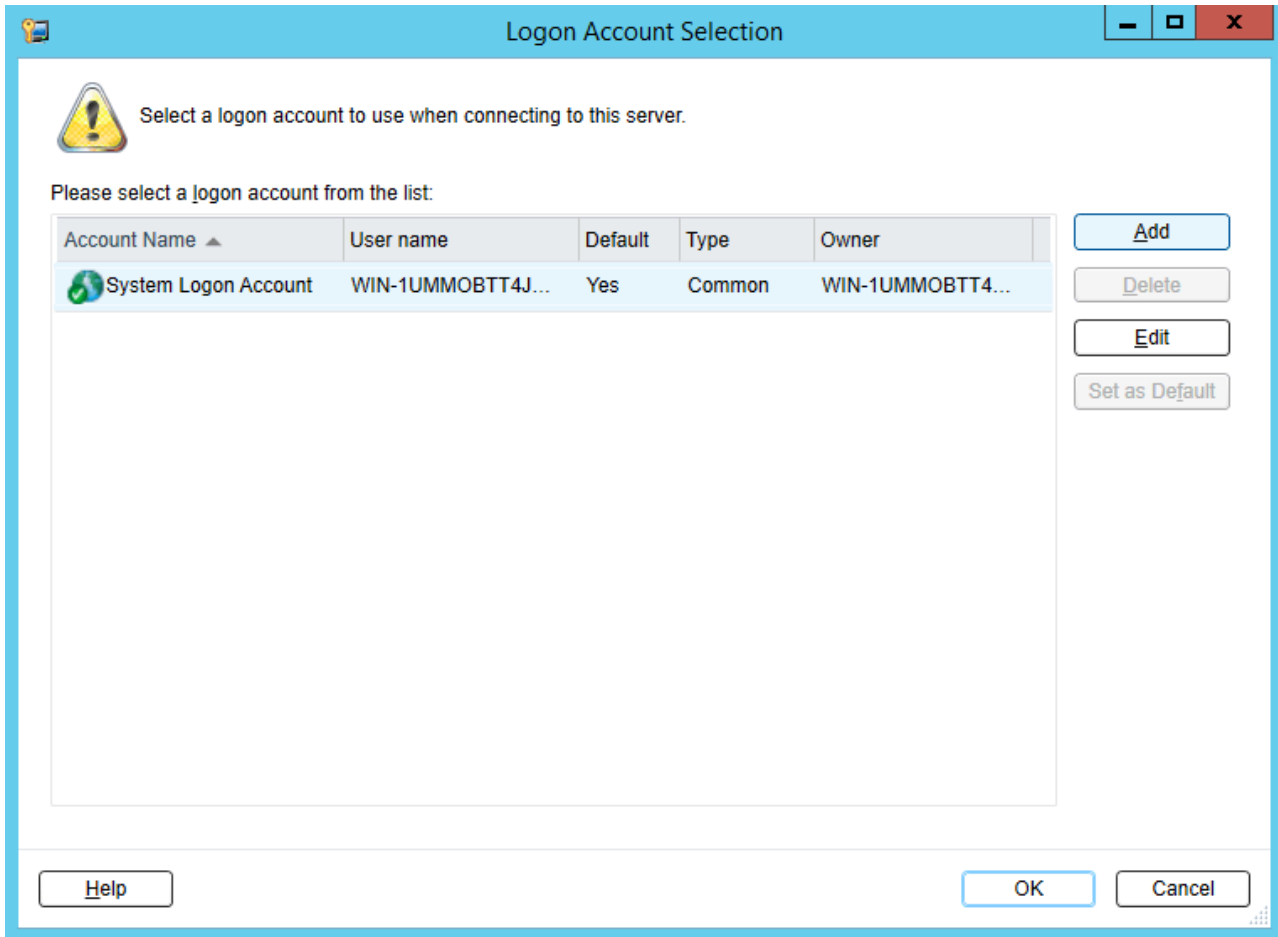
Logon Account Selection

Select a logon account to use when connecting to this server.

Please select a logon account from the list:

| Account Name | User name | Default | Type | Owner |
|---|---|---|---|---|
| System Logon Account | WIN-1UMMOBTT4J... | Yes | Common | WIN-1UMMOBTT4... |

Add
Delete
Edit
Set as Default

Help
OK
Cancel